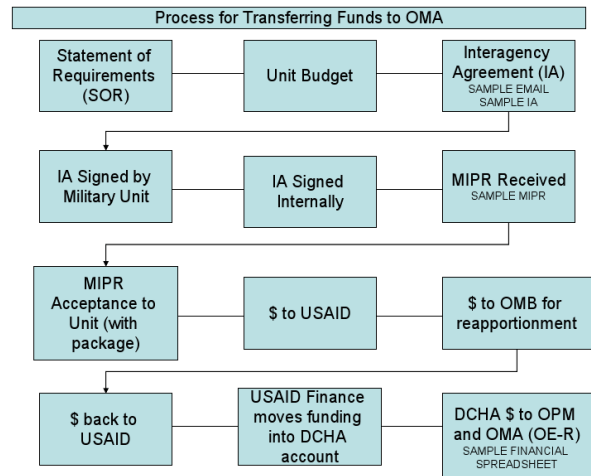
Process for Transferring Funds to OMA

Statement of Requirements (SOR)

Unit Budget

Interagency Agreement (IA)
SAMPLE EMAIL
SAMPLE IA

IA Signed by Military Unit

IA Signed Internally

MIPR Received
SAMPLE MIPR

MIPR Acceptance to Unit (with package)

$ to USAID

$ to OMB for reapportionment

$ back to USAID

USAID Finance moves funding into DCHA account

DCHA $ to OPM and OMA (OE-R)
SAMPLE FINANCIAL SPREADSHEET